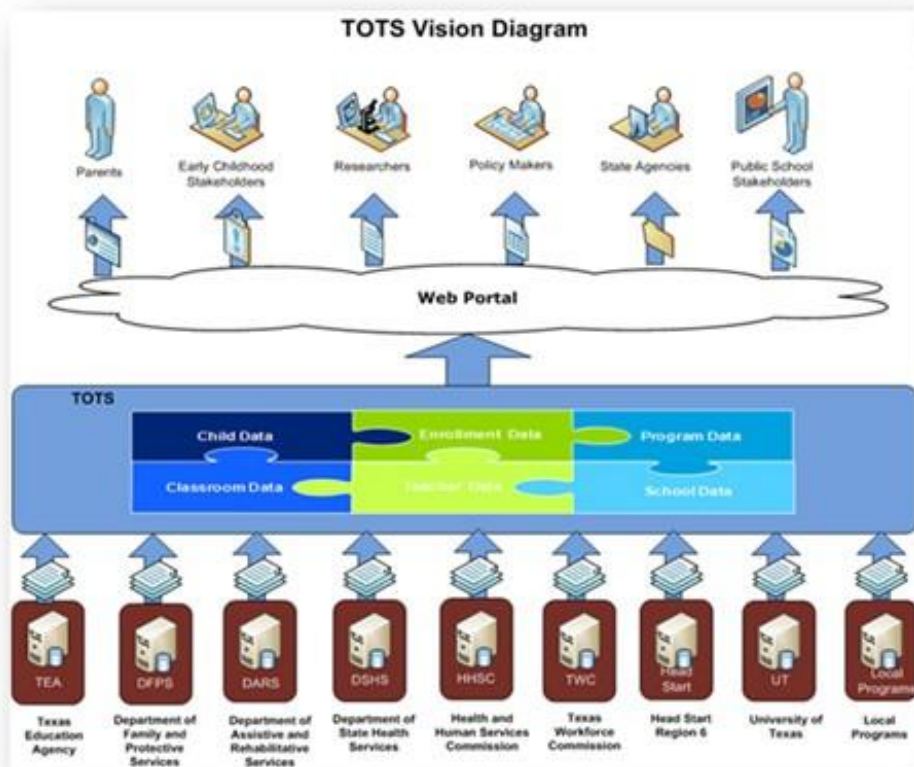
TOTS Vision Diagram

Parents

Early Childhood Stakeholders

Researchers

Policy Makers

State Agencies

Public School Stakeholders

Web Portal

TOTS

Child Data

Enrollment Data

Program Data

Classroom Data

Teacher Data

School Data

TEA

DFPS

DARS

DSHS

HHSC

TWC

Head Start

UT

Local Programs

Texas Education Agency

Department of Family and Protective Services

Department of Assistive and Rehabilitative Services

Department of State Health Services

Health and Human Services Commission

Texas Workforce Commission

Head Start Region 6

University of Texas

Local Programs